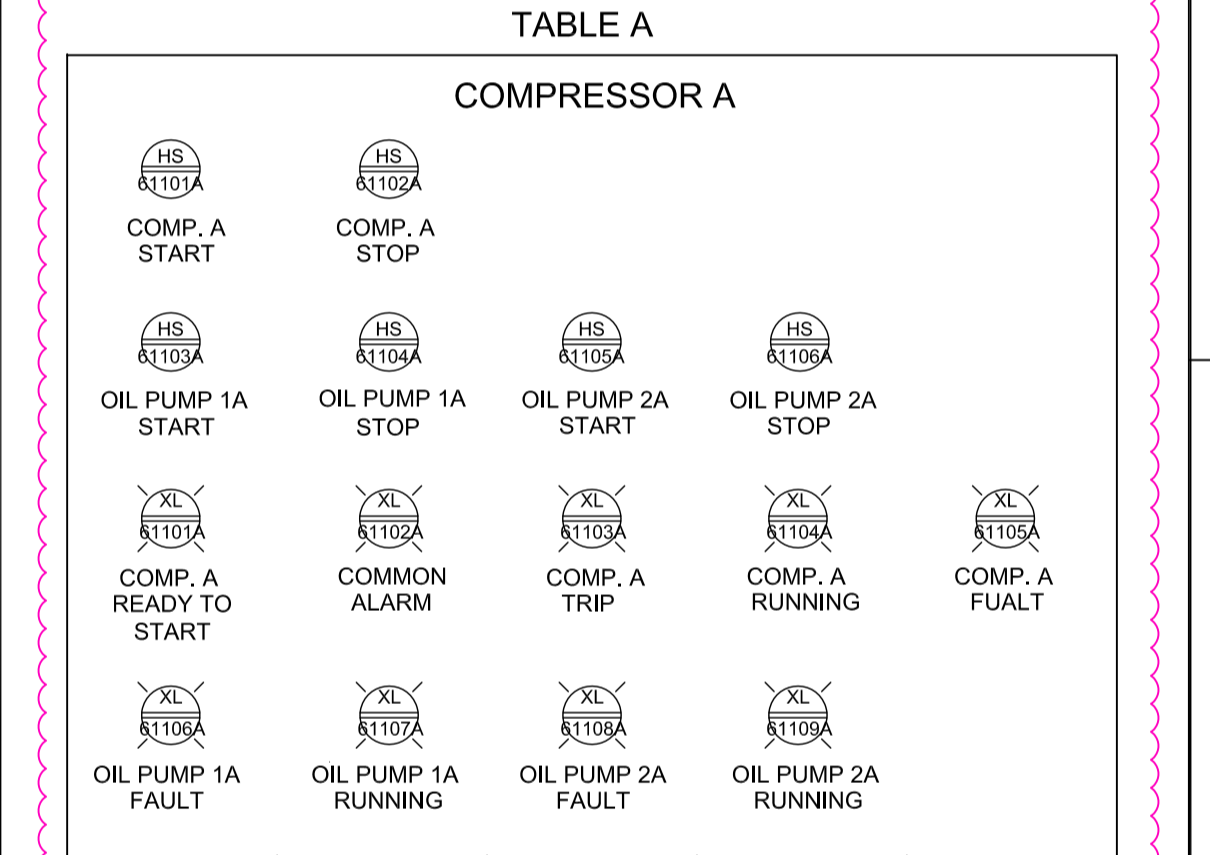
TABLE A

COMPRESSOR A

HS
61101A
COMP. A START

HS
61102A
COMP. A STOP

HS
61103A
OIL PUMP 1A START

HS
61104A
OIL PUMP 1A STOP

HS
61105A
OIL PUMP 2A START

HS
61106A
OIL PUMP 2A STOP

XL
61101A
COMP. A READY TO START

XL
61102A
COMMON ALARM

XL
61103A
COMP. A TRIP

XL
61104A
COMP. A RUNNING

XL
61105A
COMP. A FUALT

XL
61106A
OIL PUMP 1A FAULT

XL
61107A
OIL PUMP 1A RUNNING

XL
61108A
OIL PUMP 2A FAULT

XL
61109A
OIL PUMP 2A RUNNING